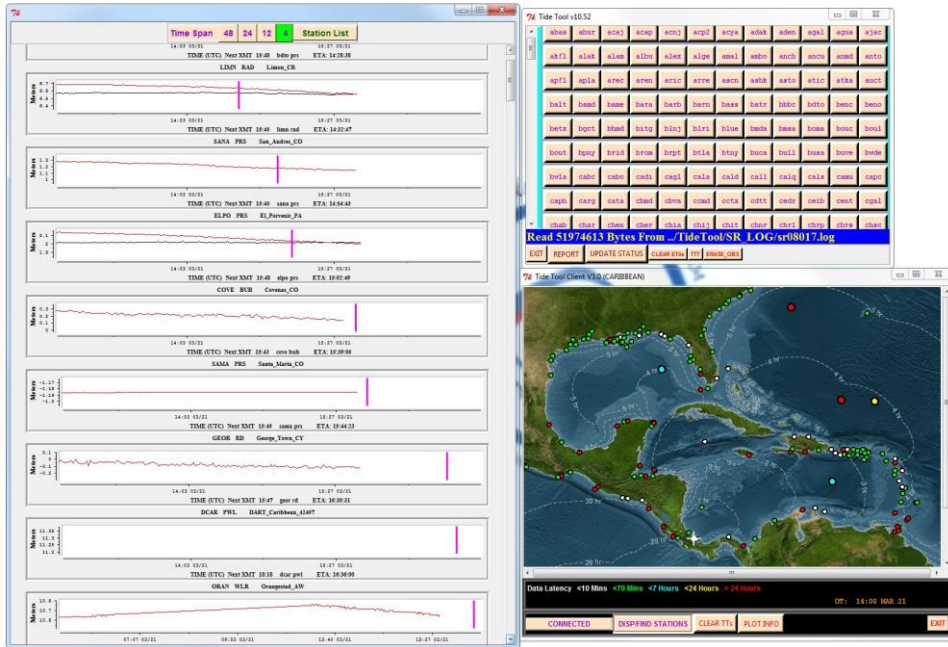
Time Span 48 24 12 4 Station List

14:03 03/21 18:27 03/21
TIME (UTC) Next XMT 19:48 bdto prs ETA: 14:28:38

LIMN RAD Limon_CR
Meters
14:03 03/21 18:27 03/21
TIME (UTC) Next XMT 18:40 limn rad ETA: 14:32:47

SANA PRS San_Andres_CO
Meters
14:03 03/21 18:27 03/21
TIME (UTC) Next XMT 18:40 sana prs ETA: 14:54:43

ELPO PRS El_Porvenir_PA
Meters
14:03 03/21 18:27 03/21
TIME (UTC) Next XMT 18:40 elpo prs ETA: 15:02:49

COVE BUB Covenas_CO
Meters
TIME (UTC) Next XMT 18:43 cove bub ETA: 15:39:50

SAMA PRS Santa_Marta_CO
Meters
14:03 03/21 18:27 03/21
TIME (UTC) Next XMT 18:40 sama prs ETA: 15:44:23

GEOR RD George_Town_CY
Meters
14:03 03/21 18:27 03/21
TIME (UTC) Next XMT 18:47 geor rd ETA: 16:30:31

DCAR PWL DART_Caribbean_42407
Meters
14:03 03/21 18:27 03/21
TIME (UTC) Next XMT 18:38 dcar pwl ETA: 16:36:00

ORAN WLR Oranjestad_AW
Meters
07:57 03/21 09:53 03/21 12:40 03/21 18:27 03/21

Tide Tool v10.52
abas abur acaj acap acnj acp2 acya adak aden agal agua ajac
akfi alat alax albu alex alge amal ambo anch ancu anmd anto
apfl apla arec aren aric arre ascn ashk asto atic atka auct
balt bamd base bara barb barn bass batr bbbc bdto benc beno
betx bgct bhmd bitg blnj blri blue bmda bmsa boma bouc boul
bout bpny brid brom brpt btla btny buca bull busa buve bwde
bwla cabc cabo cadi cagl cala cald call calq cals camu capc
caph carg cata cbmd cbva ccmd ccts cdtt cedr ceib cent cgal
chab char chen cher chia chij chit chor chrl chrp chrs chsc
Read 51974613 Bytes From ../TideTool/SR_LOG/sr08017.log
EXIT REPORT UPDATE STATUS CLEAR ETAs TTT ERASE_OBS

Tide Tool Client V3.0 (CARIBBEAN)
Data Latency <10 Mins <70 Mins <7 Hours <24 Hours > 24 Hours
OT: 14:00 MAR 21
CONNECTED DISP/FIND STATIONS CLEAR TTs PLOT INFO EXIT